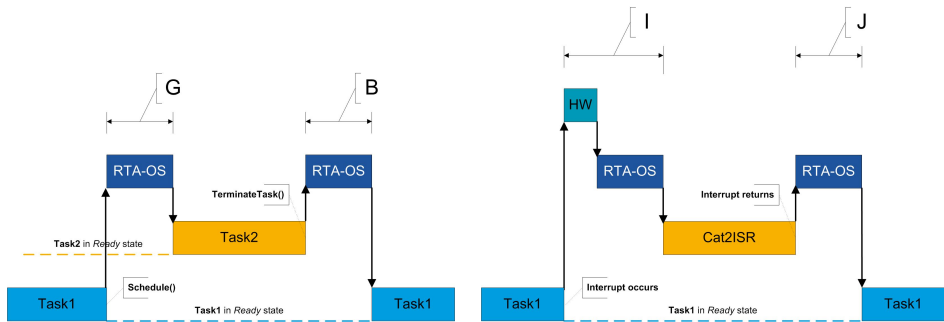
G

B

RTA-OS

RTA-OS

TerminateTask()

Task2 in *Ready* state

Task2

Schedule()

Task1

Task1 in *Ready* state

Task1

I

J

HW

RTA-OS

RTA-OS

Interrupt returns

Cat2ISR

Interrupt occurs

Task1

Task1 in *Ready* state

Task1